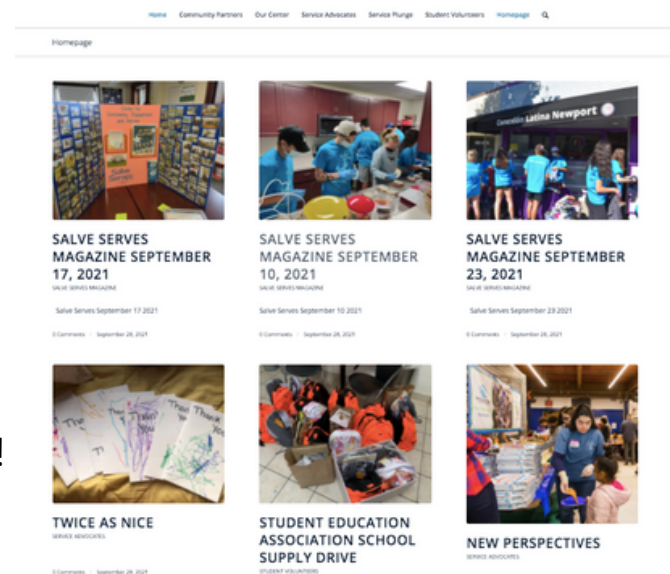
Home Community Partners Our Center Service Advocates Service Plunge Student Volunteers Homepage

Homepage

Centro Latina Newport

SALVE SERVES MAGAZINE SEPTEMBER 17, 2021

SALVE SERVES MAGAZINE

Salve Serves September 17 2021

0 Comments · September 28, 2021

SALVE SERVES MAGAZINE SEPTEMBER 10, 2021

SALVE SERVES MAGAZINE

Salve Serves September 10 2021

0 Comments · September 28, 2021

SALVE SERVES MAGAZINE SEPTEMBER 23, 2021

SALVE SERVES MAGAZINE

Salve Serves September 23 2021

0 Comments · September 28, 2021

TWICE AS NICE

SERVICE ADVOCATES

0 Comments · September 28, 2021

STUDENT EDUCATION ASSOCIATION SCHOOL SUPPLY DRIVE

STUDENT VOLUNTEERS

NEW PERSPECTIVES

SERVICE ADVOCATES